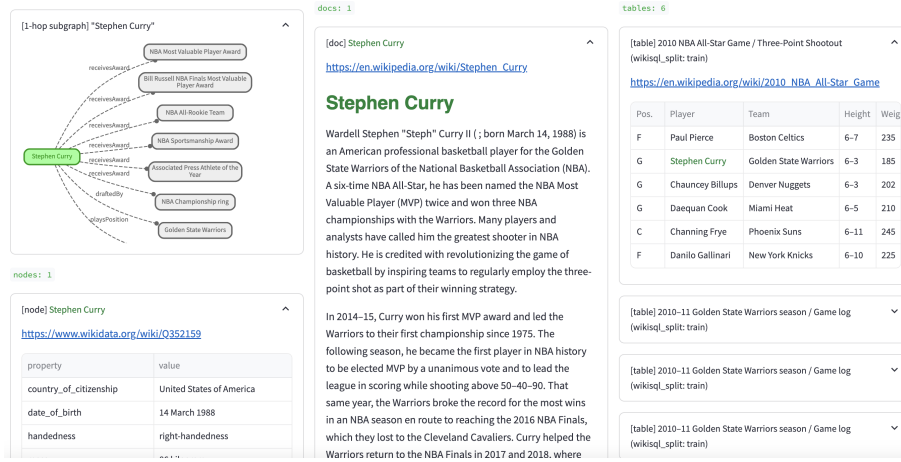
[1-hop subgraph] "Stephen Curry"

NBA Most Valuable Player Award
Bill Russell NBA Finals Most Valuable Player Award
NBA All-Rookie Team
NBA Sportsmanship Award
Associated Press Athlete of the Year
NBA Championship ring
Golden State Warriors
Stephen Curry
receivesAward
receivesAward
receivesAward
receivesAward
receivesAward
receivesAward
draftedBy
playsPosition

nodes: 1

[node] Stephen Curry

https://www.wikidata.org/wiki/Q352159

| property | value |
|---|---|
| country_of_citizenship | United States of America |
| date_of_birth | 14 March 1988 |
| handedness | right-handedness |

docs: 1

[doc] Stephen Curry

https://en.wikipedia.org/wiki/Stephen_Curry

Stephen Curry

Wardell Stephen "Steph" Curry II ( ; born March 14, 1988) is an American professional basketball player for the Golden State Warriors of the National Basketball Association (NBA). A six-time NBA All-Star, he has been named the NBA Most Valuable Player (MVP) twice and won three NBA championships with the Warriors. Many players and analysts have called him the greatest shooter in NBA history. He is credited with revolutionizing the game of basketball by inspiring teams to regularly employ the three-point shot as part of their winning strategy.

In 2014–15, Curry won his first MVP award and led the Warriors to their first championship since 1975. The following season, he became the first player in NBA history to be elected MVP by a unanimous vote and to lead the league in scoring while shooting above 50–40–90. That same year, the Warriors broke the record for the most wins in an NBA season en route to reaching the 2016 NBA Finals, which they lost to the Cleveland Cavaliers. Curry helped the Warriors return to the NBA Finals in 2017 and 2018, where

tables: 6

[table] 2010 NBA All-Star Game / Three-Point Shootout (wikisql_split: train)

https://en.wikipedia.org/wiki/2010_NBA_All-Star_Game

| Pos. | Player | Team | Height | Weig |
|---|---|---|---|---|
| F | Paul Pierce | Boston Celtics | 6–7 | 235 |
| G | Stephen Curry | Golden State Warriors | 6–3 | 185 |
| G | Chauncey Billups | Denver Nuggets | 6–3 | 202 |
| G | Daequan Cook | Miami Heat | 6–5 | 210 |
| C | Channing Frye | Phoenix Suns | 6–11 | 245 |
| F | Danilo Gallinari | New York Knicks | 6–10 | 225 |

[table] 2010–11 Golden State Warriors season / Game log (wikisql_split: train)

[table] 2010–11 Golden State Warriors season / Game log (wikisql_split: train)

[table] 2010–11 Golden State Warriors season / Game log (wikisql_split: train)